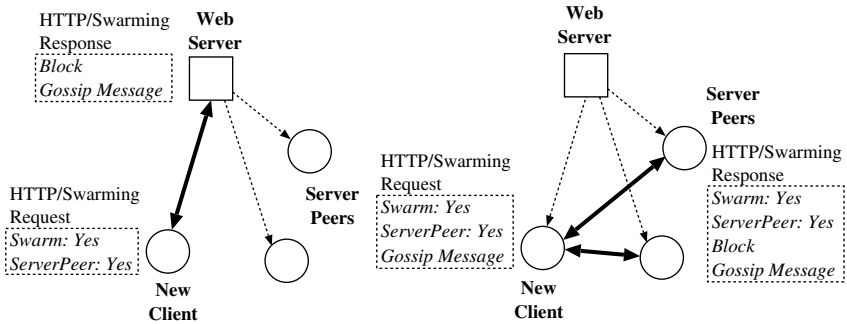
HTTP/Swarming Response
Block
Gossip Message

Web Server

Server Peers

HTTP/Swarming Request
Swarm: Yes
ServerPeer: Yes

New Client

Web Server

Server Peers

HTTP/Swarming Request
Swarm: Yes
ServerPeer: Yes
Gossip Message

HTTP/Swarming Response
Swarm: Yes
ServerPeer: Yes
Block
Gossip Message

New Client